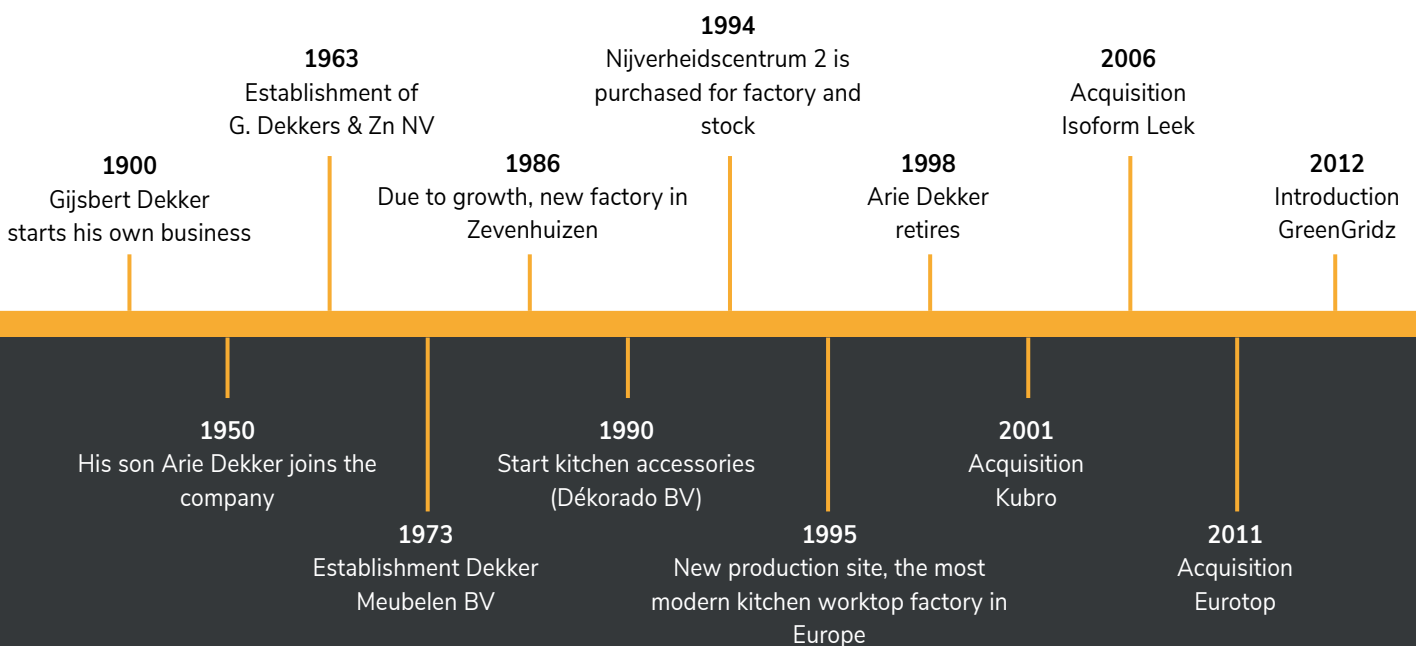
1994
Nijverheidscentrum 2 is purchased for factory and stock

1963
Establishment of G. Dekkers & Zn NV

2006
Acquisition Isoform Leek

1900
Gijsbert Dekker starts his own business

1986
Due to growth, new factory in Zevenhuizen

1998
Arie Dekker retires

2012
Introduction GreenGridz

1950
His son Arie Dekker joins the company

1990
Start kitchen accessories (Dékorado BV)

2001
Acquisition Kubro

1973
Establishment Dekker Meubelen BV

1995
New production site, the most modern kitchen worktop factory in Europe

2011
Acquisition Eurotop